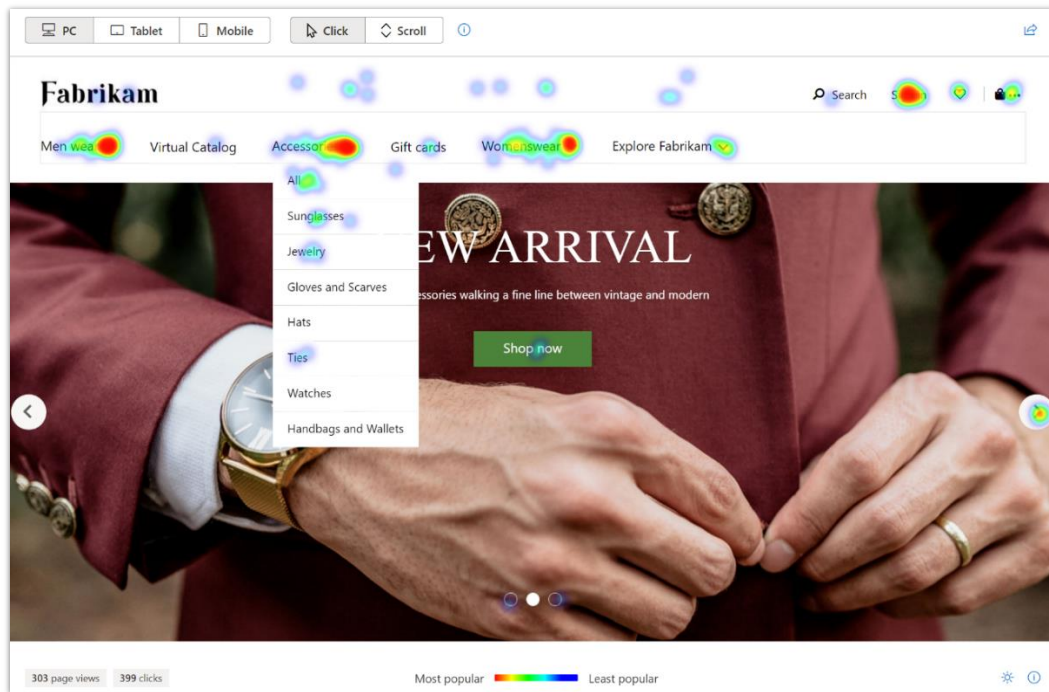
PC Tablet Mobile
Click Scroll

Fabrikam

Search S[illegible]

Men wea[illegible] Virtual Catalog Accessor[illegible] Gift cards Womenswear Explore Fabrikam

All
Sunglasses
Jewelry
Gloves and Scarves
Hats
Ties
Watches
Handbags and Wallets

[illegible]EW ARRIVAL

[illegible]essories walking a fine line between vintage and modern

Shop now

303 page views 399 clicks

Most popular Least popular